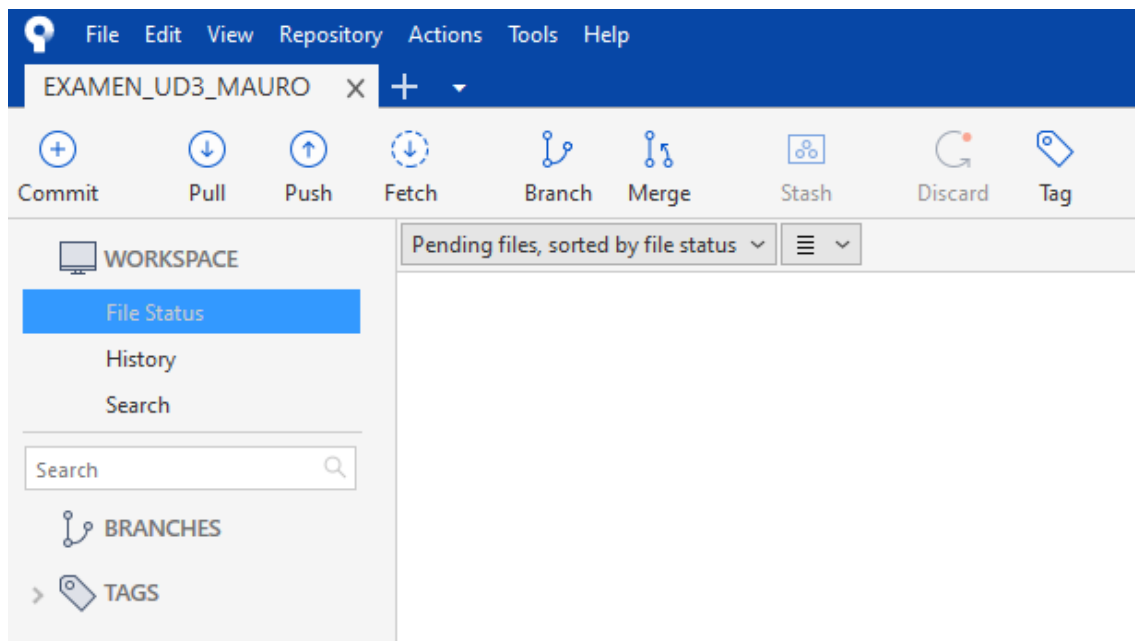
File Edit View Repository Actions Tools Help

EXAMEN_UD3_MAURO ×

Commit Pull Push Fetch Branch Merge Stash Discard Tag

WORKSPACE

File Status

History

Search

Search

BRANCHES

TAGS

Pending files, sorted by file status